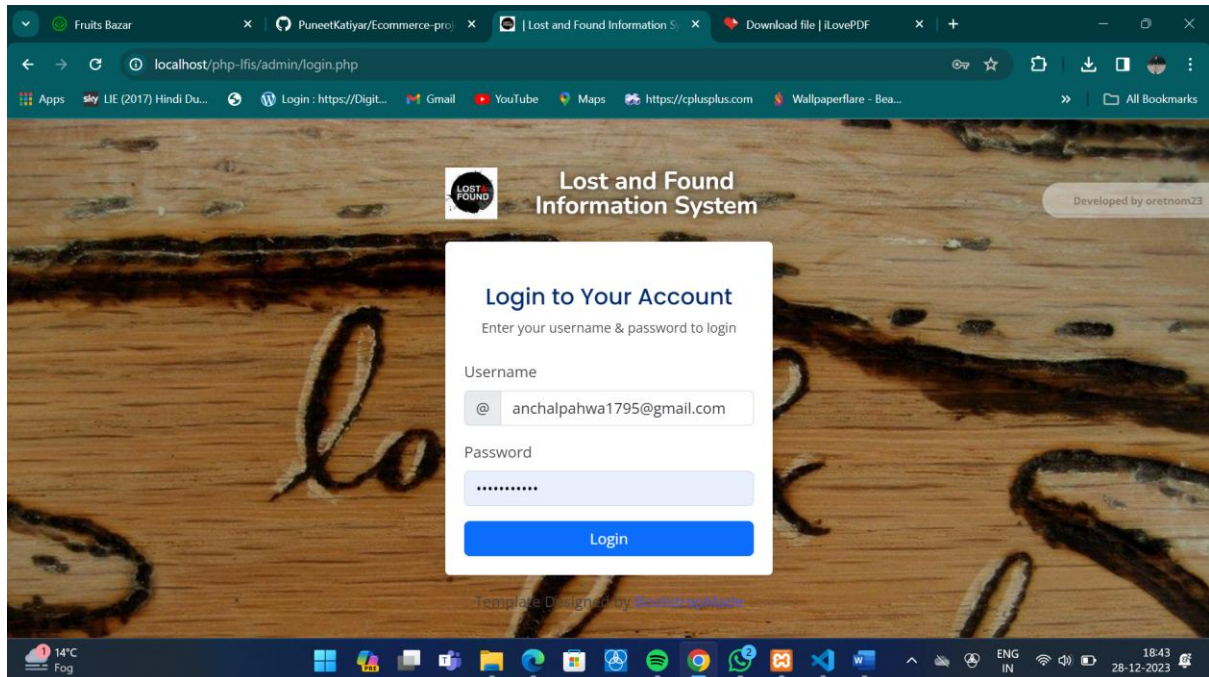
Fruits Bazar
PuneetKatiyar/Ecommerce-proj
| Lost and Found Information S
Download file | iLovePDF

localhost/php-lfis/admin/login.php

Apps LIE (2017) Hindi Du... Login : https://Digit... Gmail YouTube Maps https://cplusplus.com Wallpaperflare - Bea... All Bookmarks

LOST & FOUND

Lost and Found Information System

Developed by oretnom23

Login to Your Account

Enter your username & password to login

Username

@ anchalpahwa1795@gmail.com

Password

•••••••••••

Login

Template Designed by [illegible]

14°C Fog

ENG IN 18:43 28-12-2023